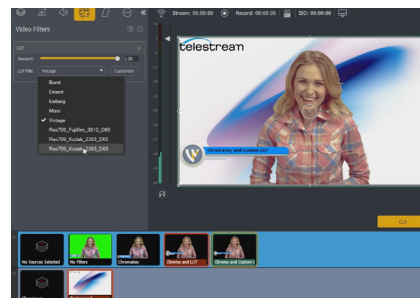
Stream: 00:00:00 Record: 00:00:00 ISO: 00:00:00

Video Filters

LUT

Amount: 1.00

LUT File: Vintage Customize

Burnt
Desert
Iceberg
Mars
✓ Vintage
Rec709_Fujifilm_3510_D65
Rec709_Kodak_2383_D65
Rec709_Kodak_2393_D65

telestream

Chromakey and Custom LUT

Cut

No Sources Selected
No Filters
Chromakey
Chroma and LUT
Chroma and Custom L